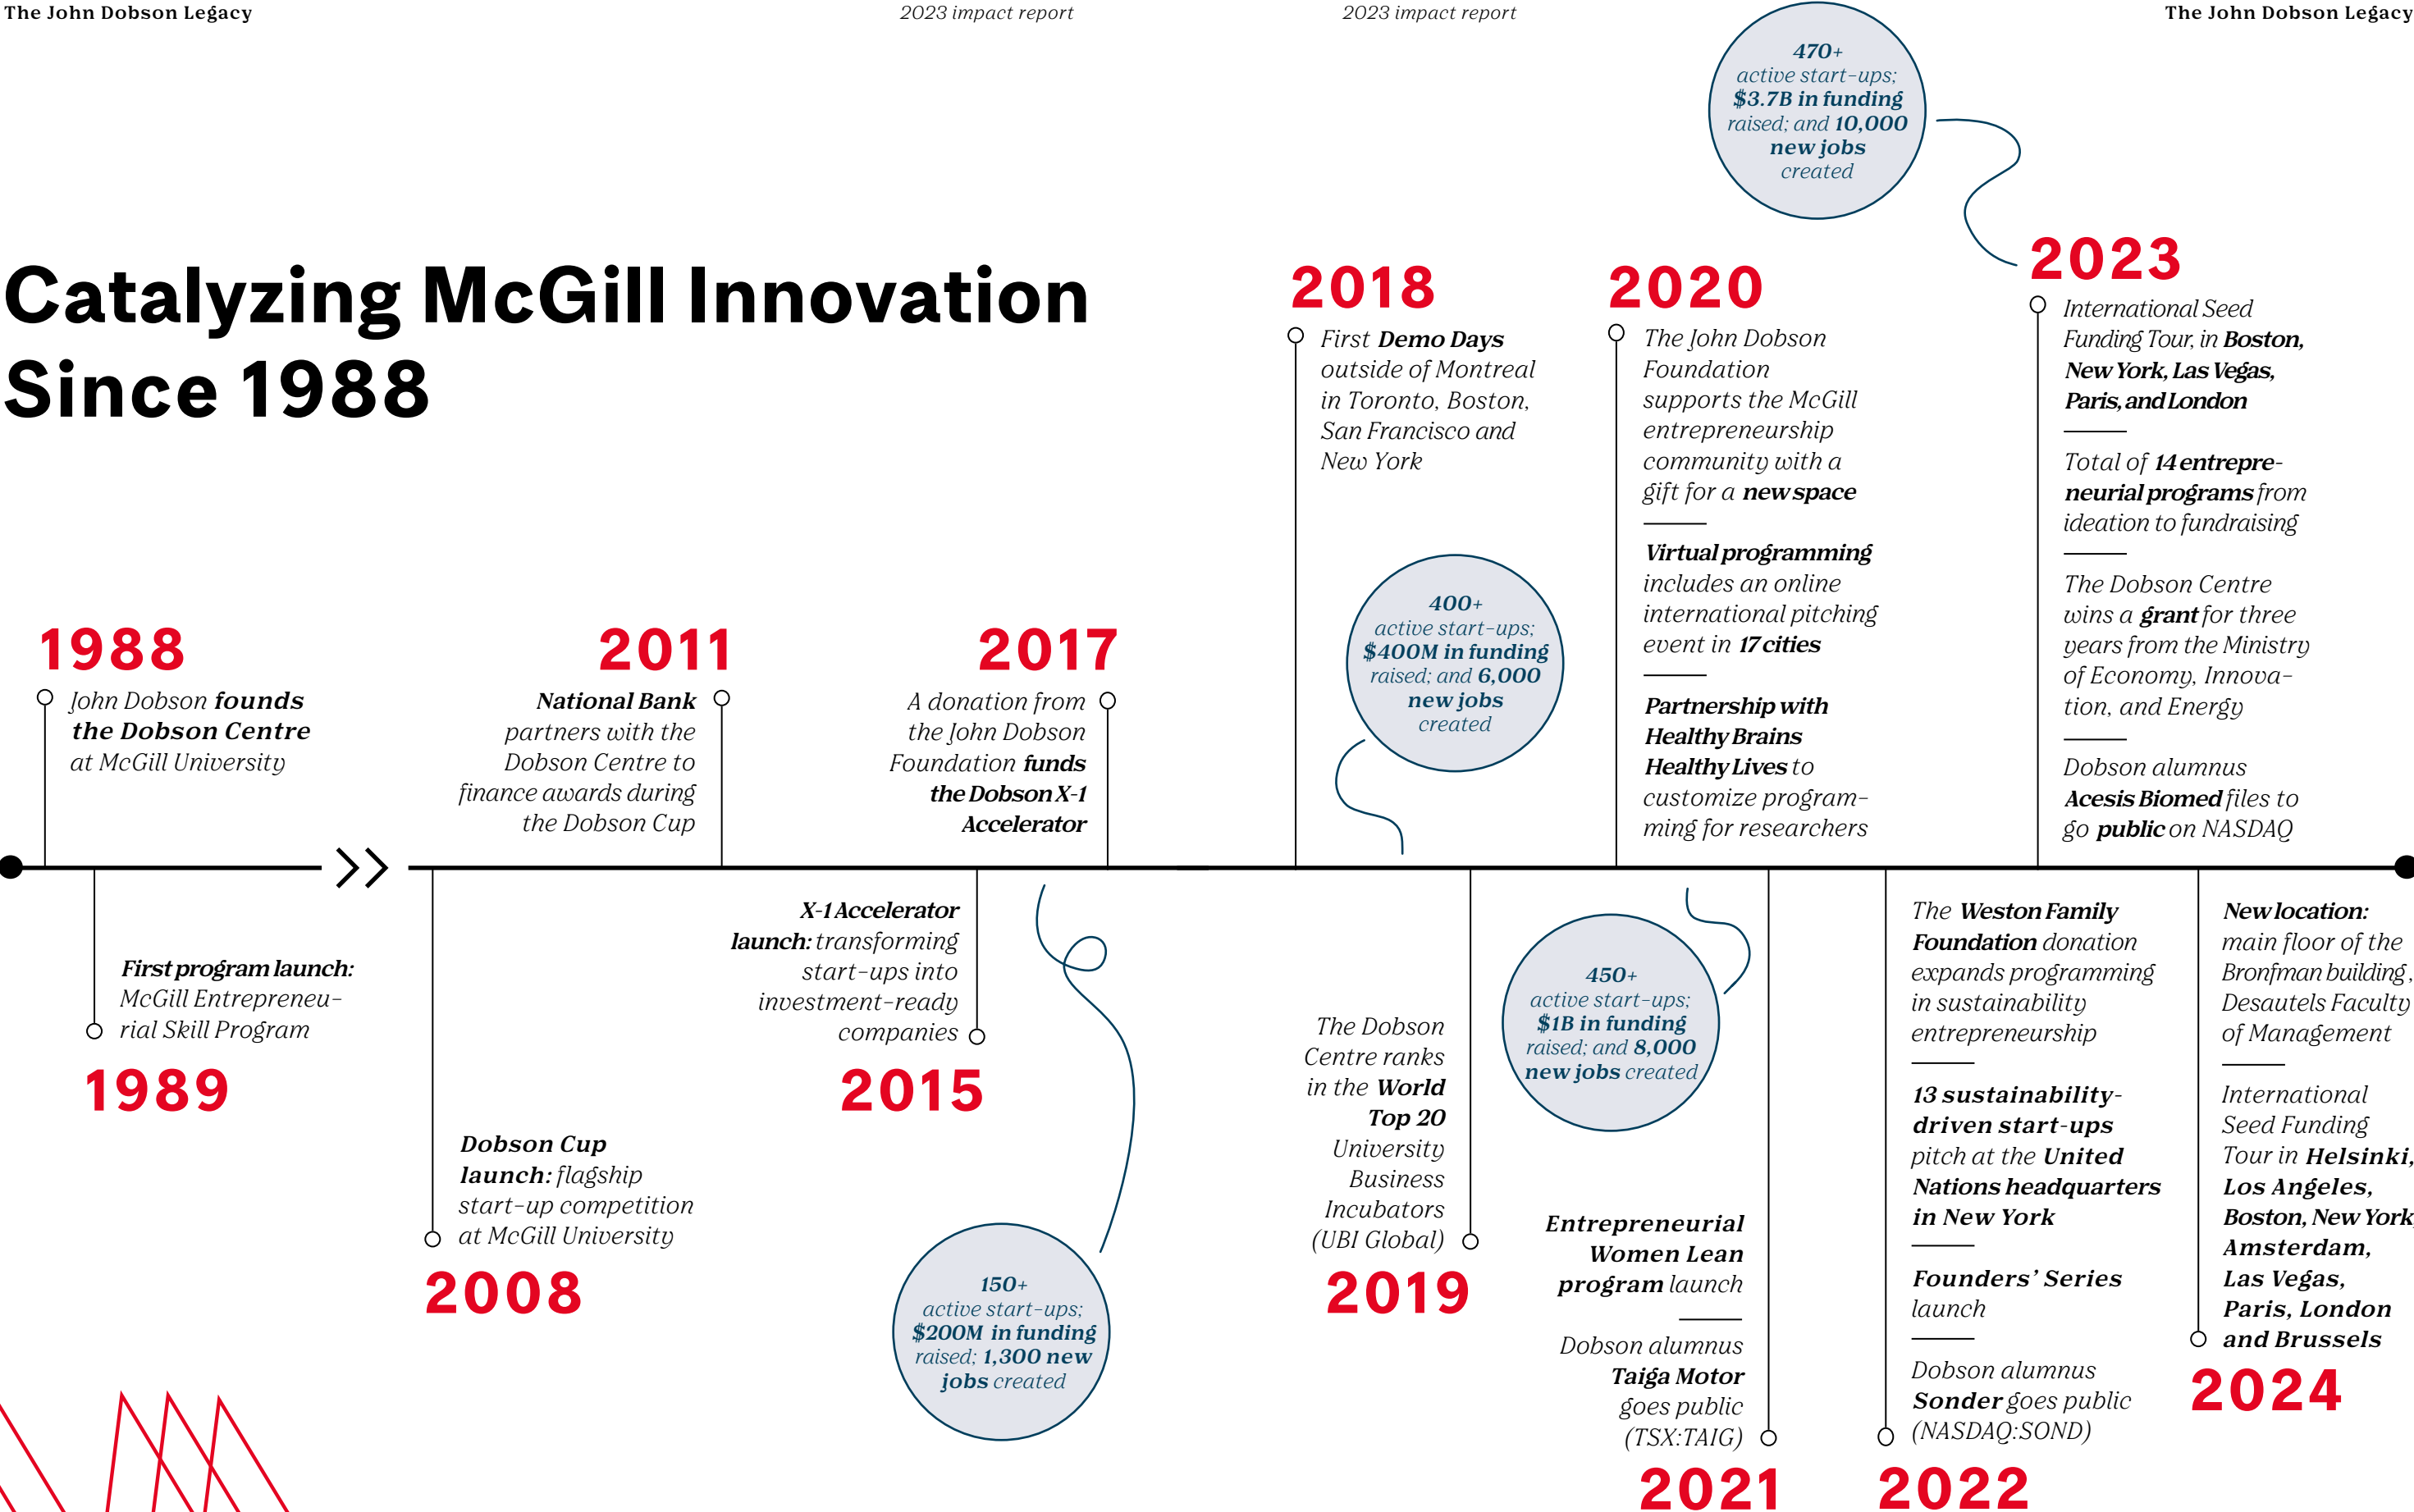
The John Dobson Legacy

2023 impact report

2023 impact report

The John Dobson Legacy

Catalyzing McGill Innovation Since 1988

1988
John Dobson founds the Dobson Centre at McGill University

1989
First program launch: McGill Entrepreneurial Skill Program

2008
Dobson Cup launch: flagship start-up competition at McGill University

2011
National Bank partners with the Dobson Centre to finance awards during the Dobson Cup

2015
X-1 Accelerator launch: transforming start-ups into investment-ready companies

150+ active start-ups; $200M in funding raised; 1,300 new jobs created

2017
A donation from the John Dobson Foundation funds the Dobson X-1 Accelerator

2018
First Demo Days outside of Montreal in Toronto, Boston, San Francisco and New York

400+ active start-ups; $400M in funding raised; and 6,000 new jobs created

2019
The Dobson Centre ranks in the World Top 20 University Business Incubators (UBI Global)

2020
The John Dobson Foundation supports the McGill entrepreneurship community with a gift for a new space

Virtual programming includes an online international pitching event in 17 cities

Partnership with Healthy Brains Healthy Lives to customize programming for researchers

450+ active start-ups; $1B in funding raised; and 8,000 new jobs created

2021
Entrepreneurial Women Lean program launch

Dobson alumnus Taiga Motor goes public (TSX:TAIG)

2022
The Weston Family Foundation donation expands programming in sustainability entrepreneurship

13 sustainability-driven start-ups pitch at the United Nations headquarters in New York

Founders' Series launch

Dobson alumnus Sonder goes public (NASDAQ:SOND)

470+ active start-ups; $3.7B in funding raised; and 10,000 new jobs created

2023
International Seed Funding Tour, in Boston, New York, Las Vegas, Paris, and London

Total of 14 entrepreneurial programs from ideation to fundraising

The Dobson Centre wins a grant for three years from the Ministry of Economy, Innovation, and Energy

Dobson alumnus Acesis Biomed files to go public on NASDAQ

2024
New location: main floor of the Bronfman building, Desautels Faculty of Management

International Seed Funding Tour in Helsinki, Los Angeles, Boston, New York, Amsterdam, Las Vegas, Paris, London and Brussels